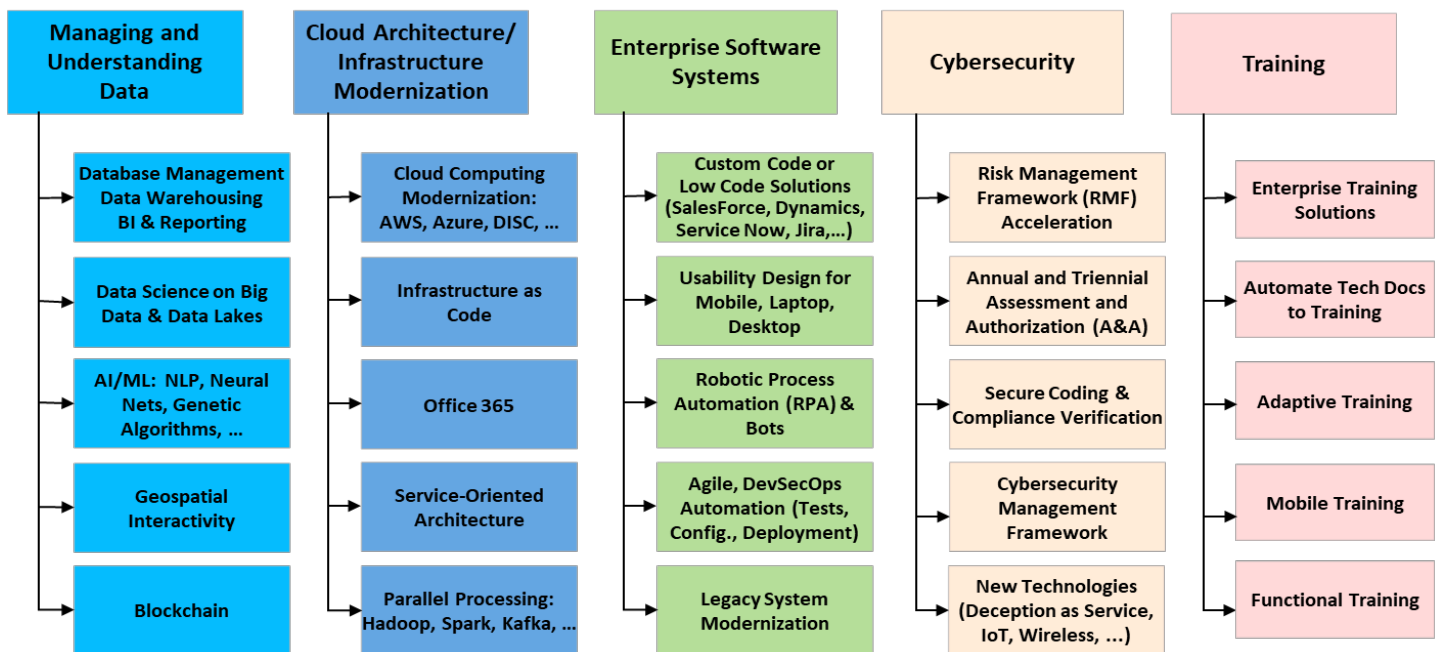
Managing and Understanding Data

Database Management
Data Warehousing
BI & Reporting

Data Science on Big Data & Data Lakes

AI/ML: NLP, Neural Nets, Genetic Algorithms, ...

Geospatial Interactivity

Blockchain

Cloud Architecture/ Infrastructure Modernization

Cloud Computing Modernization: AWS, Azure, DISC, ...

Infrastructure as Code

Office 365

Service-Oriented Architecture

Parallel Processing: Hadoop, Spark, Kafka, ...

Enterprise Software Systems

Custom Code or Low Code Solutions (SalesForce, Dynamics, Service Now, Jira,...)

Usability Design for Mobile, Laptop, Desktop

Robotic Process Automation (RPA) & Bots

Agile, DevSecOps Automation (Tests, Config., Deployment)

Legacy System Modernization

Cybersecurity

Risk Management Framework (RMF) Acceleration

Annual and Triennial Assessment and Authorization (A&A)

Secure Coding & Compliance Verification

Cybersecurity Management Framework

New Technologies (Deception as Service, IoT, Wireless, ...)

Training

Enterprise Training Solutions

Automate Tech Docs to Training

Adaptive Training

Mobile Training

Functional Training